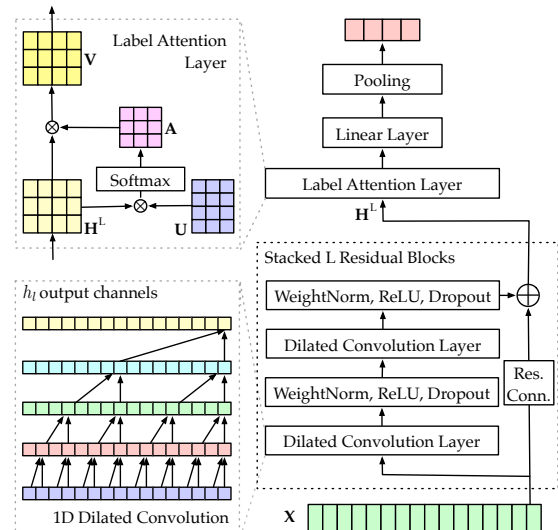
Label Attention Layer

$\mathbf{V}$

$\otimes$

$\mathbf{A}$

Softmax

$\otimes$

$\mathbf{H}^L$

$\mathbf{U}$

Pooling

Linear Layer

Label Attention Layer

$\mathbf{H}^L$

Stacked L Residual Blocks

$h_l$ output channels

WeightNorm, ReLU, Dropout

$\oplus$

Dilated Convolution Layer

WeightNorm, ReLU, Dropout

Res. Conn.

Dilated Convolution Layer

1D Dilated Convolution

$\mathbf{X}$